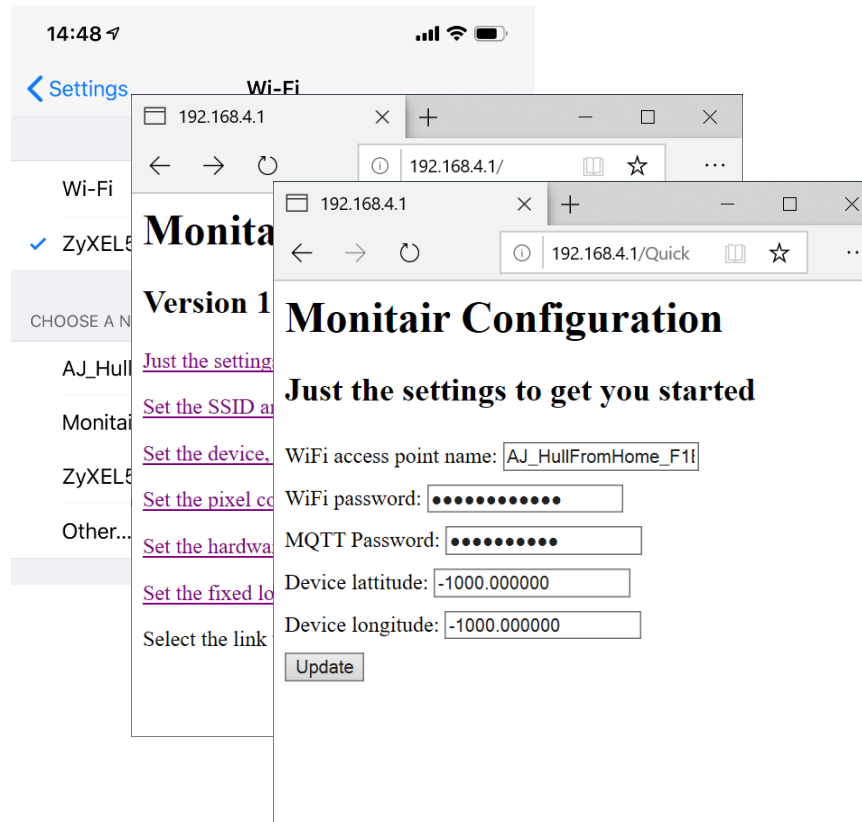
14:48

Settings Wi-Fi

Wi-Fi

ZyXEL5

CHOOSE A N

AJ_Hull

Monitai

ZyXEL5

Other...

192.168.4.1

192.168.4.1/

Monita

Version 1

Just the setting

Set the SSID a

Set the device,

Set the pixel co

Set the hardwa

Set the fixed lo

Select the link

192.168.4.1

192.168.4.1/Quick

Monitair Configuration

Just the settings to get you started

WiFi access point name: AJ_HullFromHome_F1

WiFi password: ••••••••••••

MQTT Password: ••••••••••

Device lattitude: -1000.000000

Device longitude: -1000.000000

Update